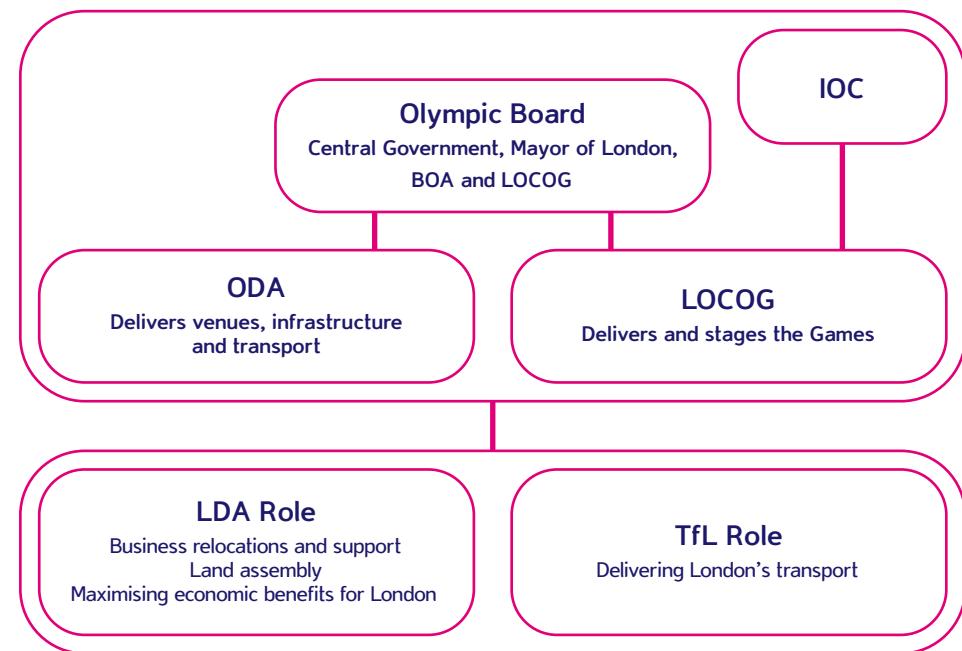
IOC

Olympic Board
Central Government, Mayor of London, BOA and LOCOG

ODA
Delivers venues, infrastructure and transport

LOCOG
Delivers and stages the Games

LDA Role
Business relocations and support
Land assembly
Maximising economic benefits for London

TfL Role
Delivering London's transport